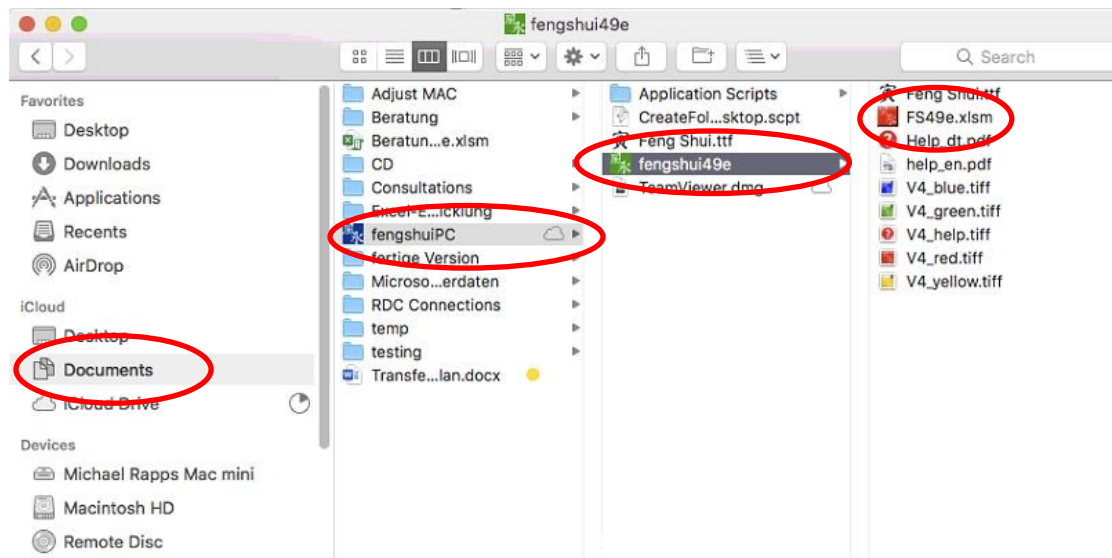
fengshui49e

Search

Favorites
Desktop
Downloads
Applications
Recents
AirDrop

iCloud
Desktop
Documents
iCloud Drive

Devices
Michael Rapps Mac mini
Macintosh HD
Remote Disc

Adjust MAC
Beratung
Beratun...e.xlsm
CD
Consultations
Excel-E...icklung
fengshuiPC
fertige Version
Microso...erdaten
RDC Connections
temp
testing
Transfe...lan.docx

Application Scripts
CreateFol...sktop.scpt
Feng Shui.ttf
fengshui49e
TeamViewer.dmg

Feng Shui.ttf
FS49e.xlsm
Help_dt.pdf
help_en.pdf
V4_blue.tiff
V4_green.tiff
V4_help.tiff
V4_red.tiff
V4_yellow.tiff